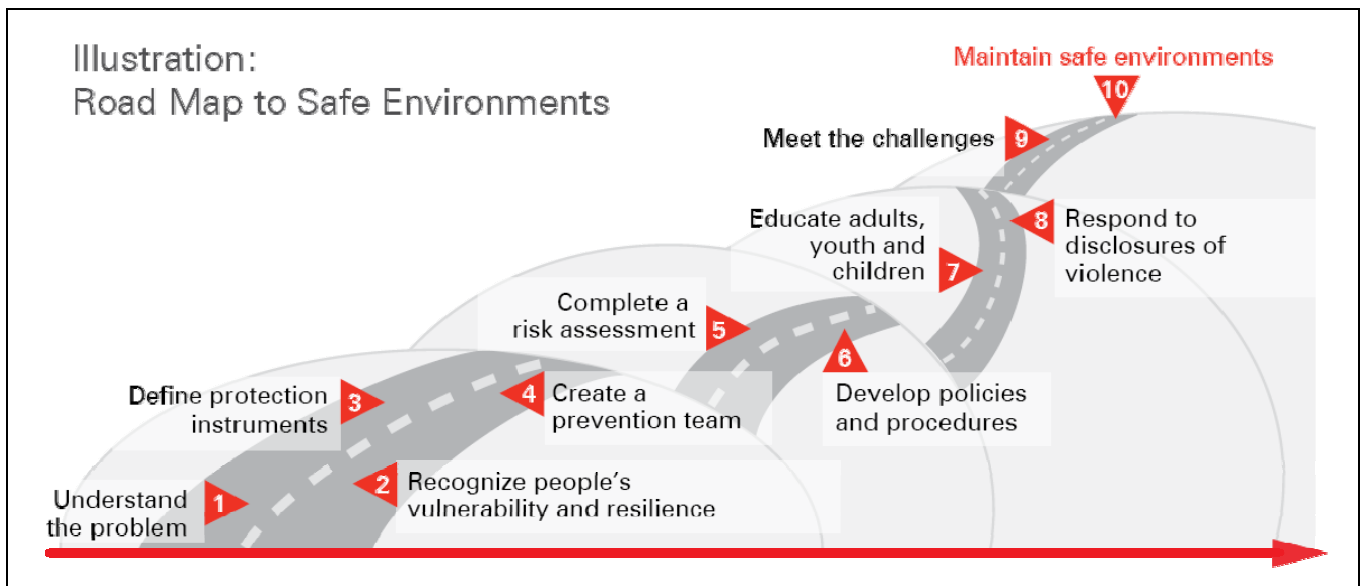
Illustration:
Road Map to Safe Environments

Maintain safe environments 10

Meet the challenges 9

Educate adults, youth and children 7

8 Respond to disclosures of violence

Complete a risk assessment 5

6

Develop policies and procedures

Define protection instruments 3

4 Create a prevention team

Understand the problem 1

2 Recognize people's vulnerability and resilience